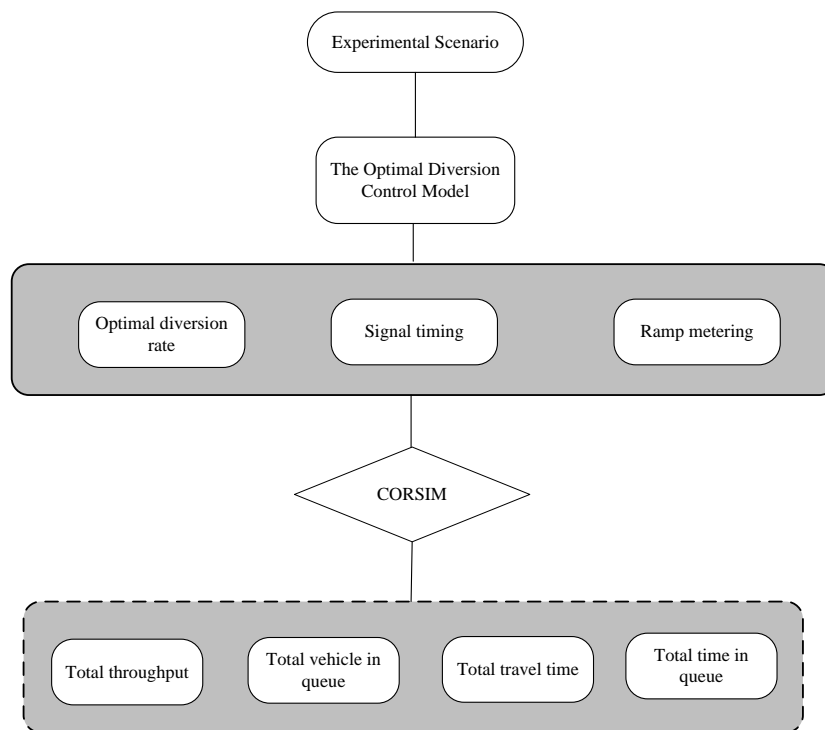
Experimental Scenario

The Optimal Diversion Control Model

Optimal diversion rate

Signal timing

Ramp metering

CORSIM

Total throughput

Total vehicle in queue

Total travel time

Total time in queue